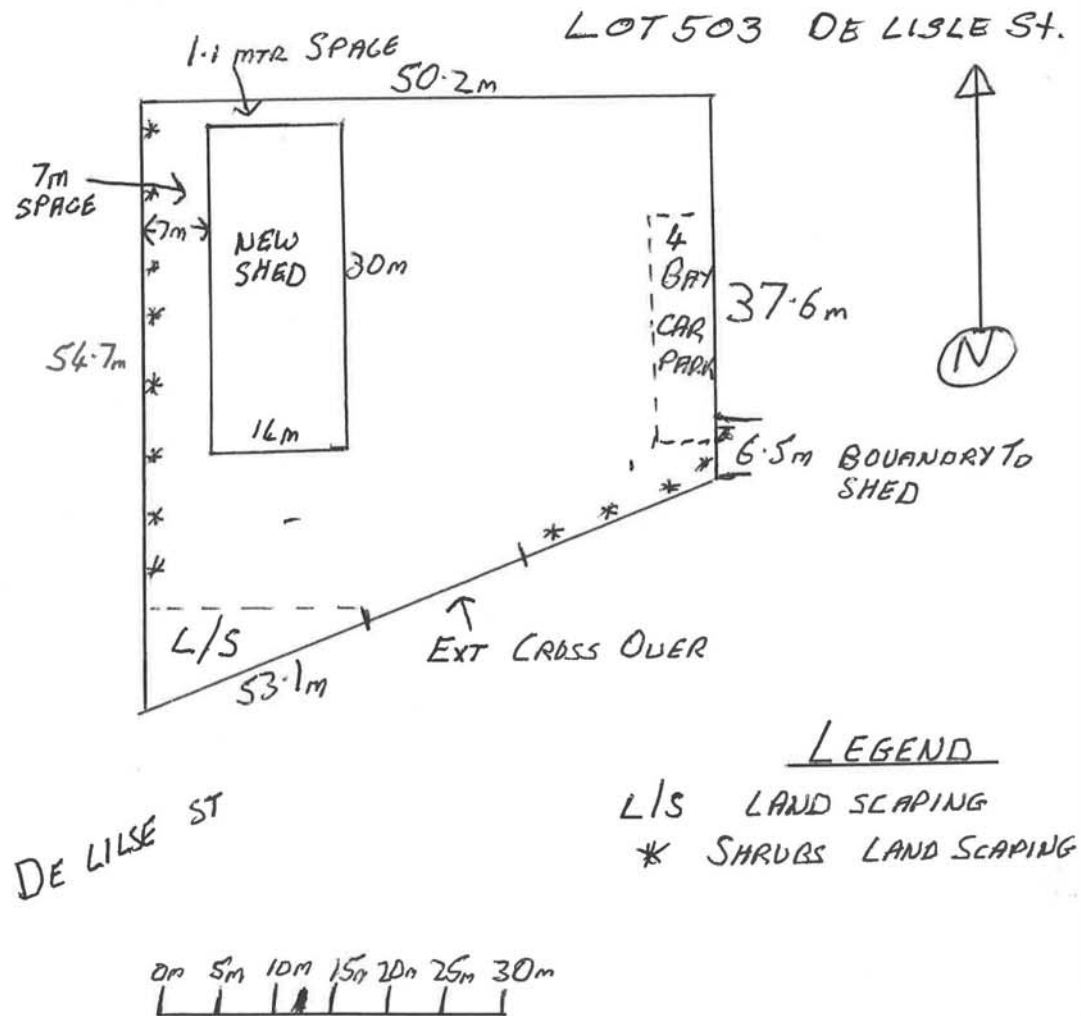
LOT 503 DE LISLE St.

1·1 MTR SPACE

50·2m

7m SPACE

7m

NEW SHED

30m

16m

54·7m

4 BAY CAR PARK

37·6m

N

6·5m BOUANDRY TO SHED

L/S

EXT CROSS OVER

53·1m

LEGEND

L/S LAND SCAPING

✱ SHRUBS LAND SCAPING

DE LILSE ST

0m 5m 10m 15m 20m 25m 30m